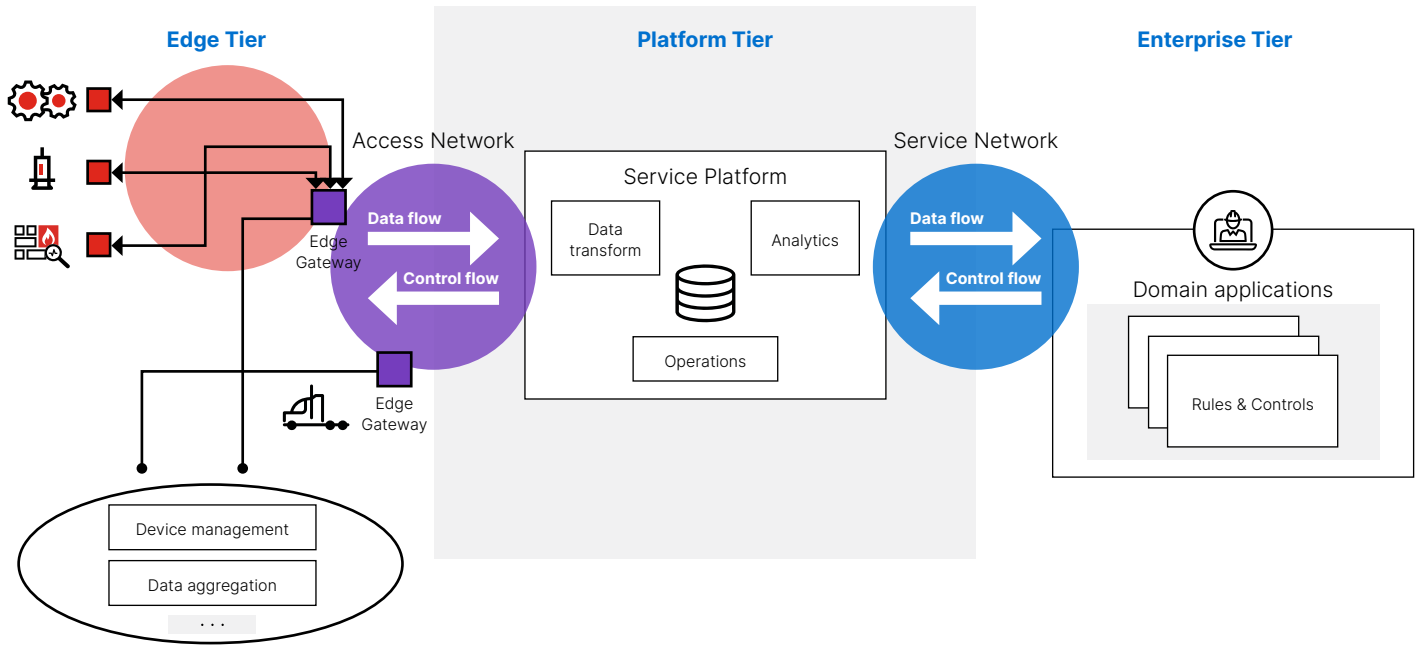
Edge Tier

Platform Tier

Enterprise Tier

Access Network

Service Network

Service Platform

Edge Gateway

Data flow

Control flow

Data transform

Analytics

Operations

Data flow

Control flow

Domain applications

Rules & Controls

Edge Gateway

Device management

Data aggregation

. . .